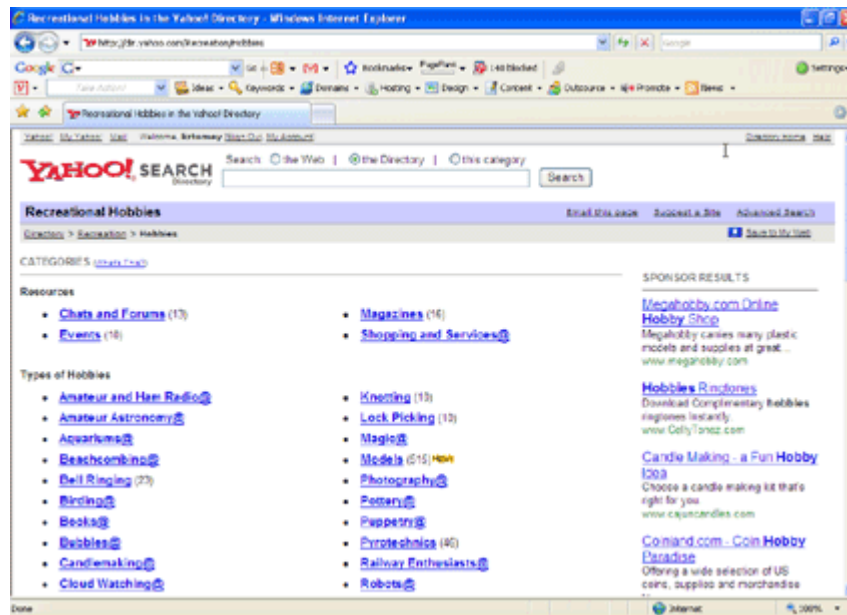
Recreational Hobbies in the Yahoo! Directory - Windows Internet Explorer

http://dir.yahoo.com/Recreation/Hobbies

Google

Bookmarks PageRank 140 blocked Settings

Take Action! Ideas Keywords Domains Hosting Design Content Outsource Promote News

Recreational Hobbies in the Yahoo! Directory

Yahoo! My Yahoo! Mail Welcome, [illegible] [Sign Out, My Account] Directory Home Help

YAHOO! SEARCH Directory

Search the Web | the Directory | this category

Search

Recreational Hobbies

Email this page Suggest a Site Advanced Search

Directory > Recreation > Hobbies

Save to My Web

CATEGORIES (What's This?)

Resources

- Chats and Forums (13)
- Events (18)

- Magazines (16)
- Shopping and Services@

Types of Hobbies

- Amateur and Ham Radio@
- Amateur Astronomy@
- Aquariums@
- Beachcombing@
- Bell Ringing (23)
- Birding@
- Books@
- Bubbles@
- Candlemaking@
- Cloud Watching@

- Knotting (13)
- Lock Picking (13)
- Magic@
- Models (515) NEW!
- Photography@
- Pottery@
- Puppetry@
- Pyrotechnics (46)
- Railway Enthusiasts@
- Robots@

SPONSOR RESULTS

Megahobby.com Online Hobby Shop
Megahobby carries many plastic models and supplies at great ...
www.megahobby.com

Hobbies Ringtones
Download Complimentary hobbies ringtones instantly.
www.CellyTonez.com

Candle Making - a Fun Hobby Idea
Choose a candle making kit that's right for you.
www.cajuncandles.com

Coinland.com - Coin Hobby Paradise
Offering a wide selection of US coins, supplies and merchandise

Done Internet 100%